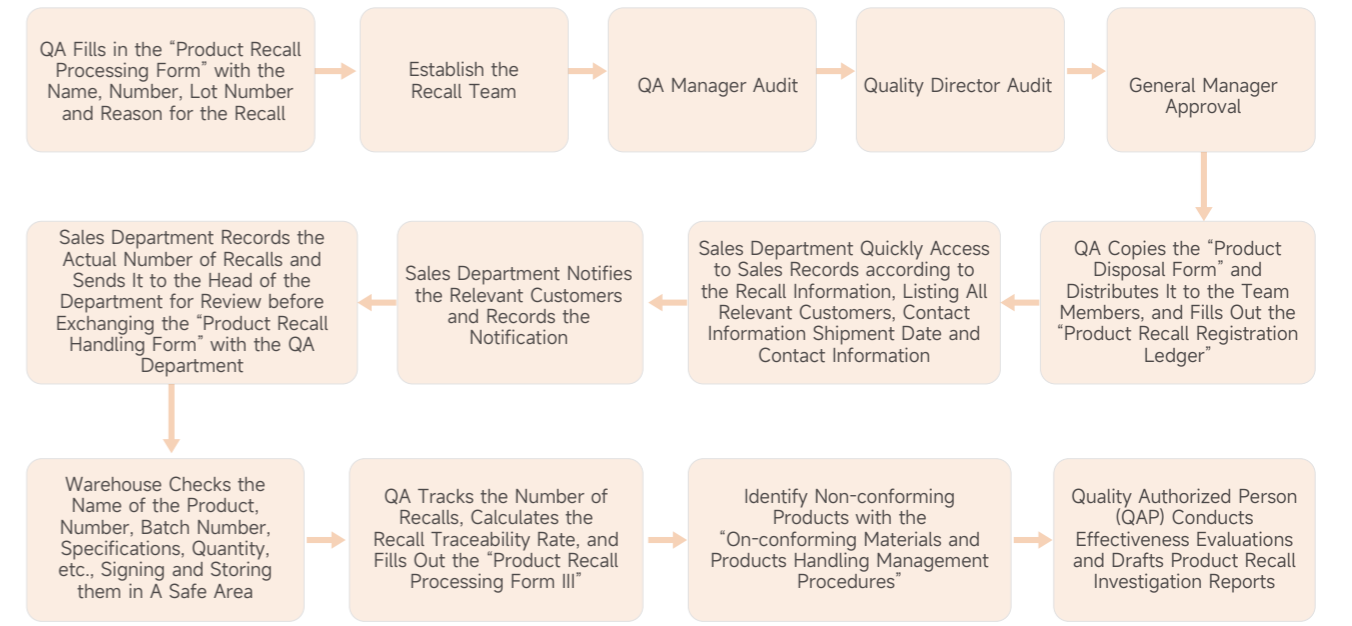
QA Fills in the “Product Recall Processing Form” with the Name, Number, Lot Number and Reason for the Recall

Establish the Recall Team

QA Manager Audit

Quality Director Audit

General Manager Approval

QA Copies the “Product Disposal Form” and Distributes It to the Team Members, and Fills Out the “Product Recall Registration Ledger”

Sales Department Quickly Access to Sales Records according to the Recall Information, Listing All Relevant Customers, Contact Information Shipment Date and Contact Information

Sales Department Notifies the Relevant Customers and Records the Notification

Sales Department Records the Actual Number of Recalls and Sends It to the Head of the Department for Review before Exchanging the “Product Recall Handling Form” with the QA Department

Warehouse Checks the Name of the Product, Number, Batch Number, Specifications, Quantity, etc., Signing and Storing them in A Safe Area

QA Tracks the Number of Recalls, Calculates the Recall Traceability Rate, and Fills Out the “Product Recall Processing Form III”

Identify Non-conforming Products with the “On-conforming Materials and Products Handling Management Procedures”

Quality Authorized Person (QAP) Conducts Effectiveness Evaluations and Drafts Product Recall Investigation Reports